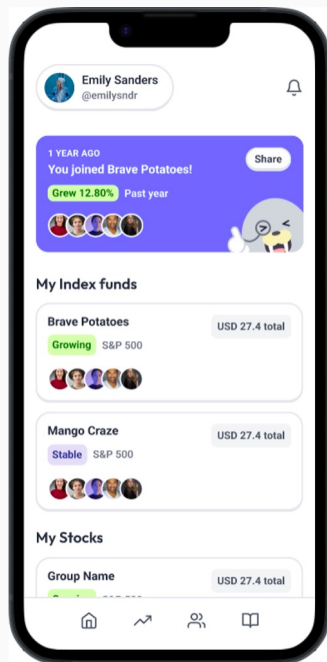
Emily Sanders
@emilysndr

1 YEAR AGO
You joined Brave Potatoes!
Share
Grew 12.80% Past year

My Index funds

Brave Potatoes
USD 27.4 total
Growing S&P 500

Mango Craze
USD 27.4 total
Stable S&P 500

My Stocks

Group Name
USD 27.4 total
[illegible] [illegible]